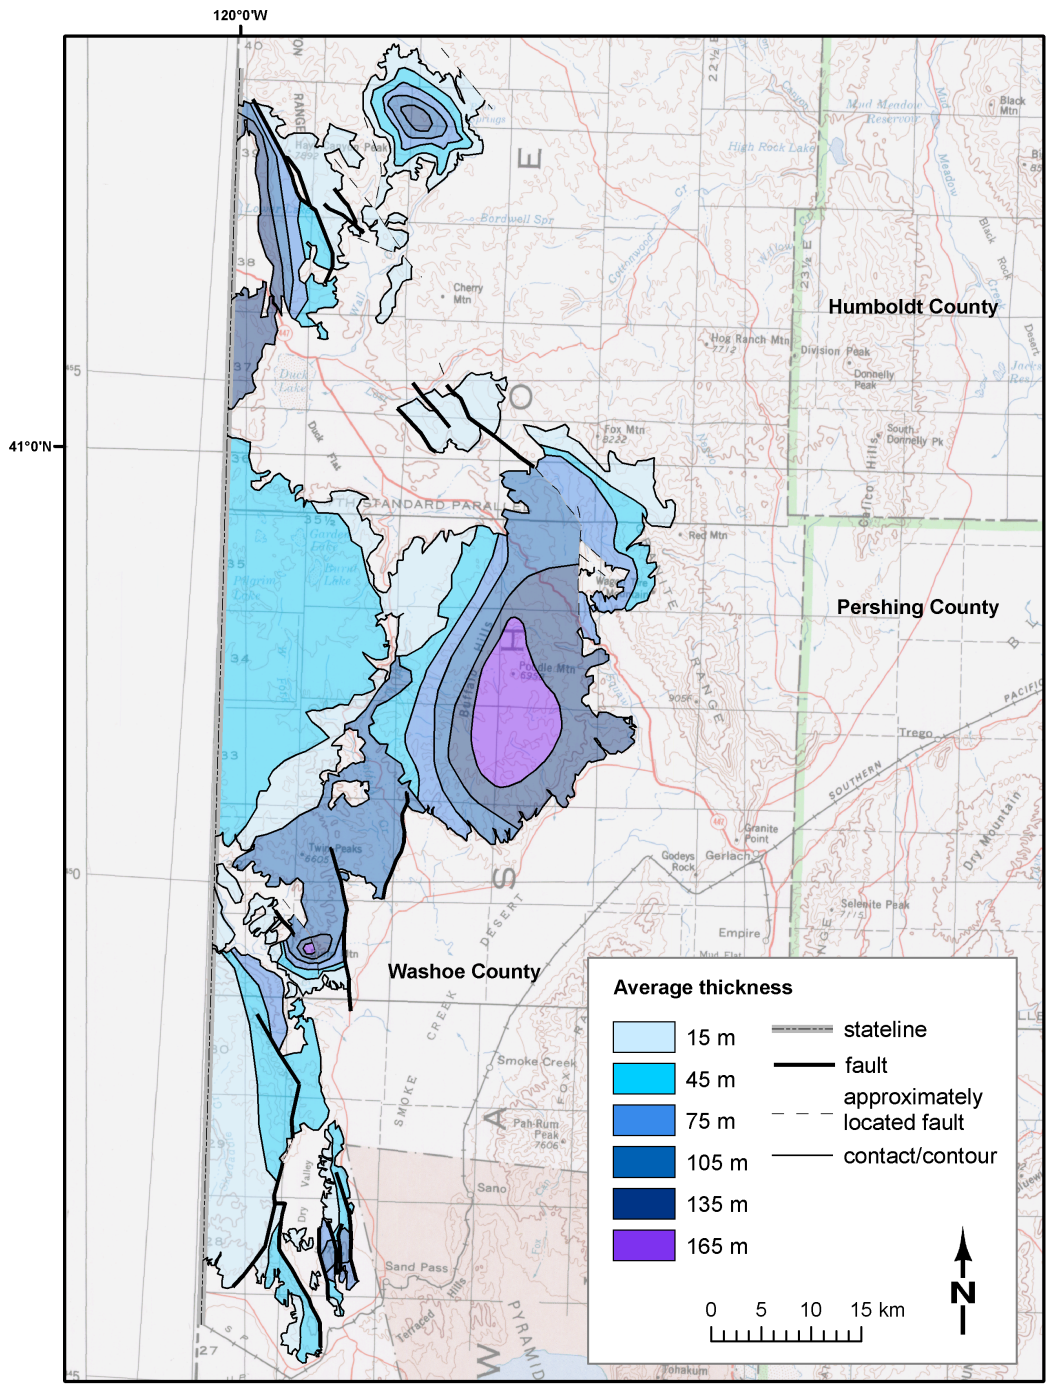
120°0'W

41°0'N

Humboldt County

Pershing County

Washoe County

Average thickness

| | |
|---|---|
| | 15 m |
| | 45 m |
| | 75 m |
| | 105 m |
| | 135 m |
| | 165 m |

stateline

fault

approximately located fault

contact/contour

N

0 5 10 15 km

High Rock Lake

Mud Meadow Reservoir

Black Mtn

Bordwell Spr

Cherry Mtn

Hog Ranch Mtn

Division Peak

Donnelly Peak

South Donnelly Pk

Fox Mtn 8222

Duck Lake

Duck Flat

STANDARD PARAL

Red Mtn

Poodle Mtn

Twin Peaks 8605

Trego

SOUTHERN

PACIFIC

Granite Point

Godeys Rock

Gerlach

Empire

Selenite Peak

Dry Mountain

Smoke Creek

Pah-Rum Peak 7606

Sano

Sand Pass

Tohakum

SMOKE CREEK DESERT

RANGE

Calico Hills